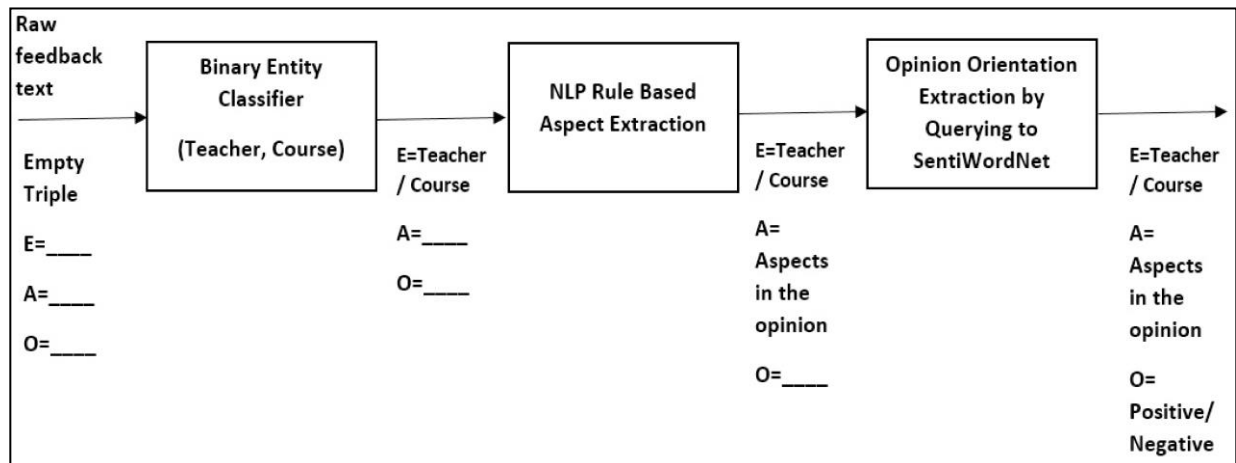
Raw feedback text

Empty Triple

E=____

A=____

O=____

Binary Entity Classifier

(Teacher, Course)

E=Teacher / Course

A=____

O=____

NLP Rule Based Aspect Extraction

E=Teacher / Course

A= Aspects in the opinion

O=____

Opinion Orientation Extraction by Querying to SentiWordNet

E=Teacher / Course

A= Aspects in the opinion

O= Positive/ Negative